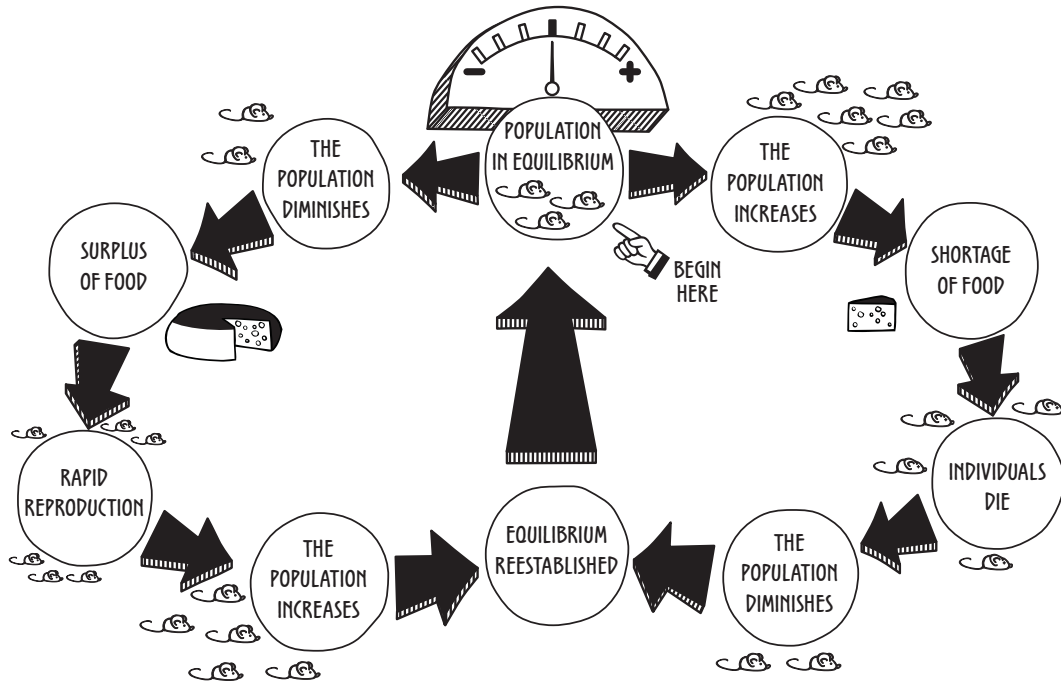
POPULATION IN EQUILIBRIUM

BEGIN HERE

THE POPULATION INCREASES

SHORTAGE OF FOOD

INDIVIDUALS DIE

THE POPULATION DIMINISHES

EQUILIBRIUM REESTABLISHED

THE POPULATION DIMINISHES

SURPLUS OF FOOD

RAPID REPRODUCTION

THE POPULATION INCREASES